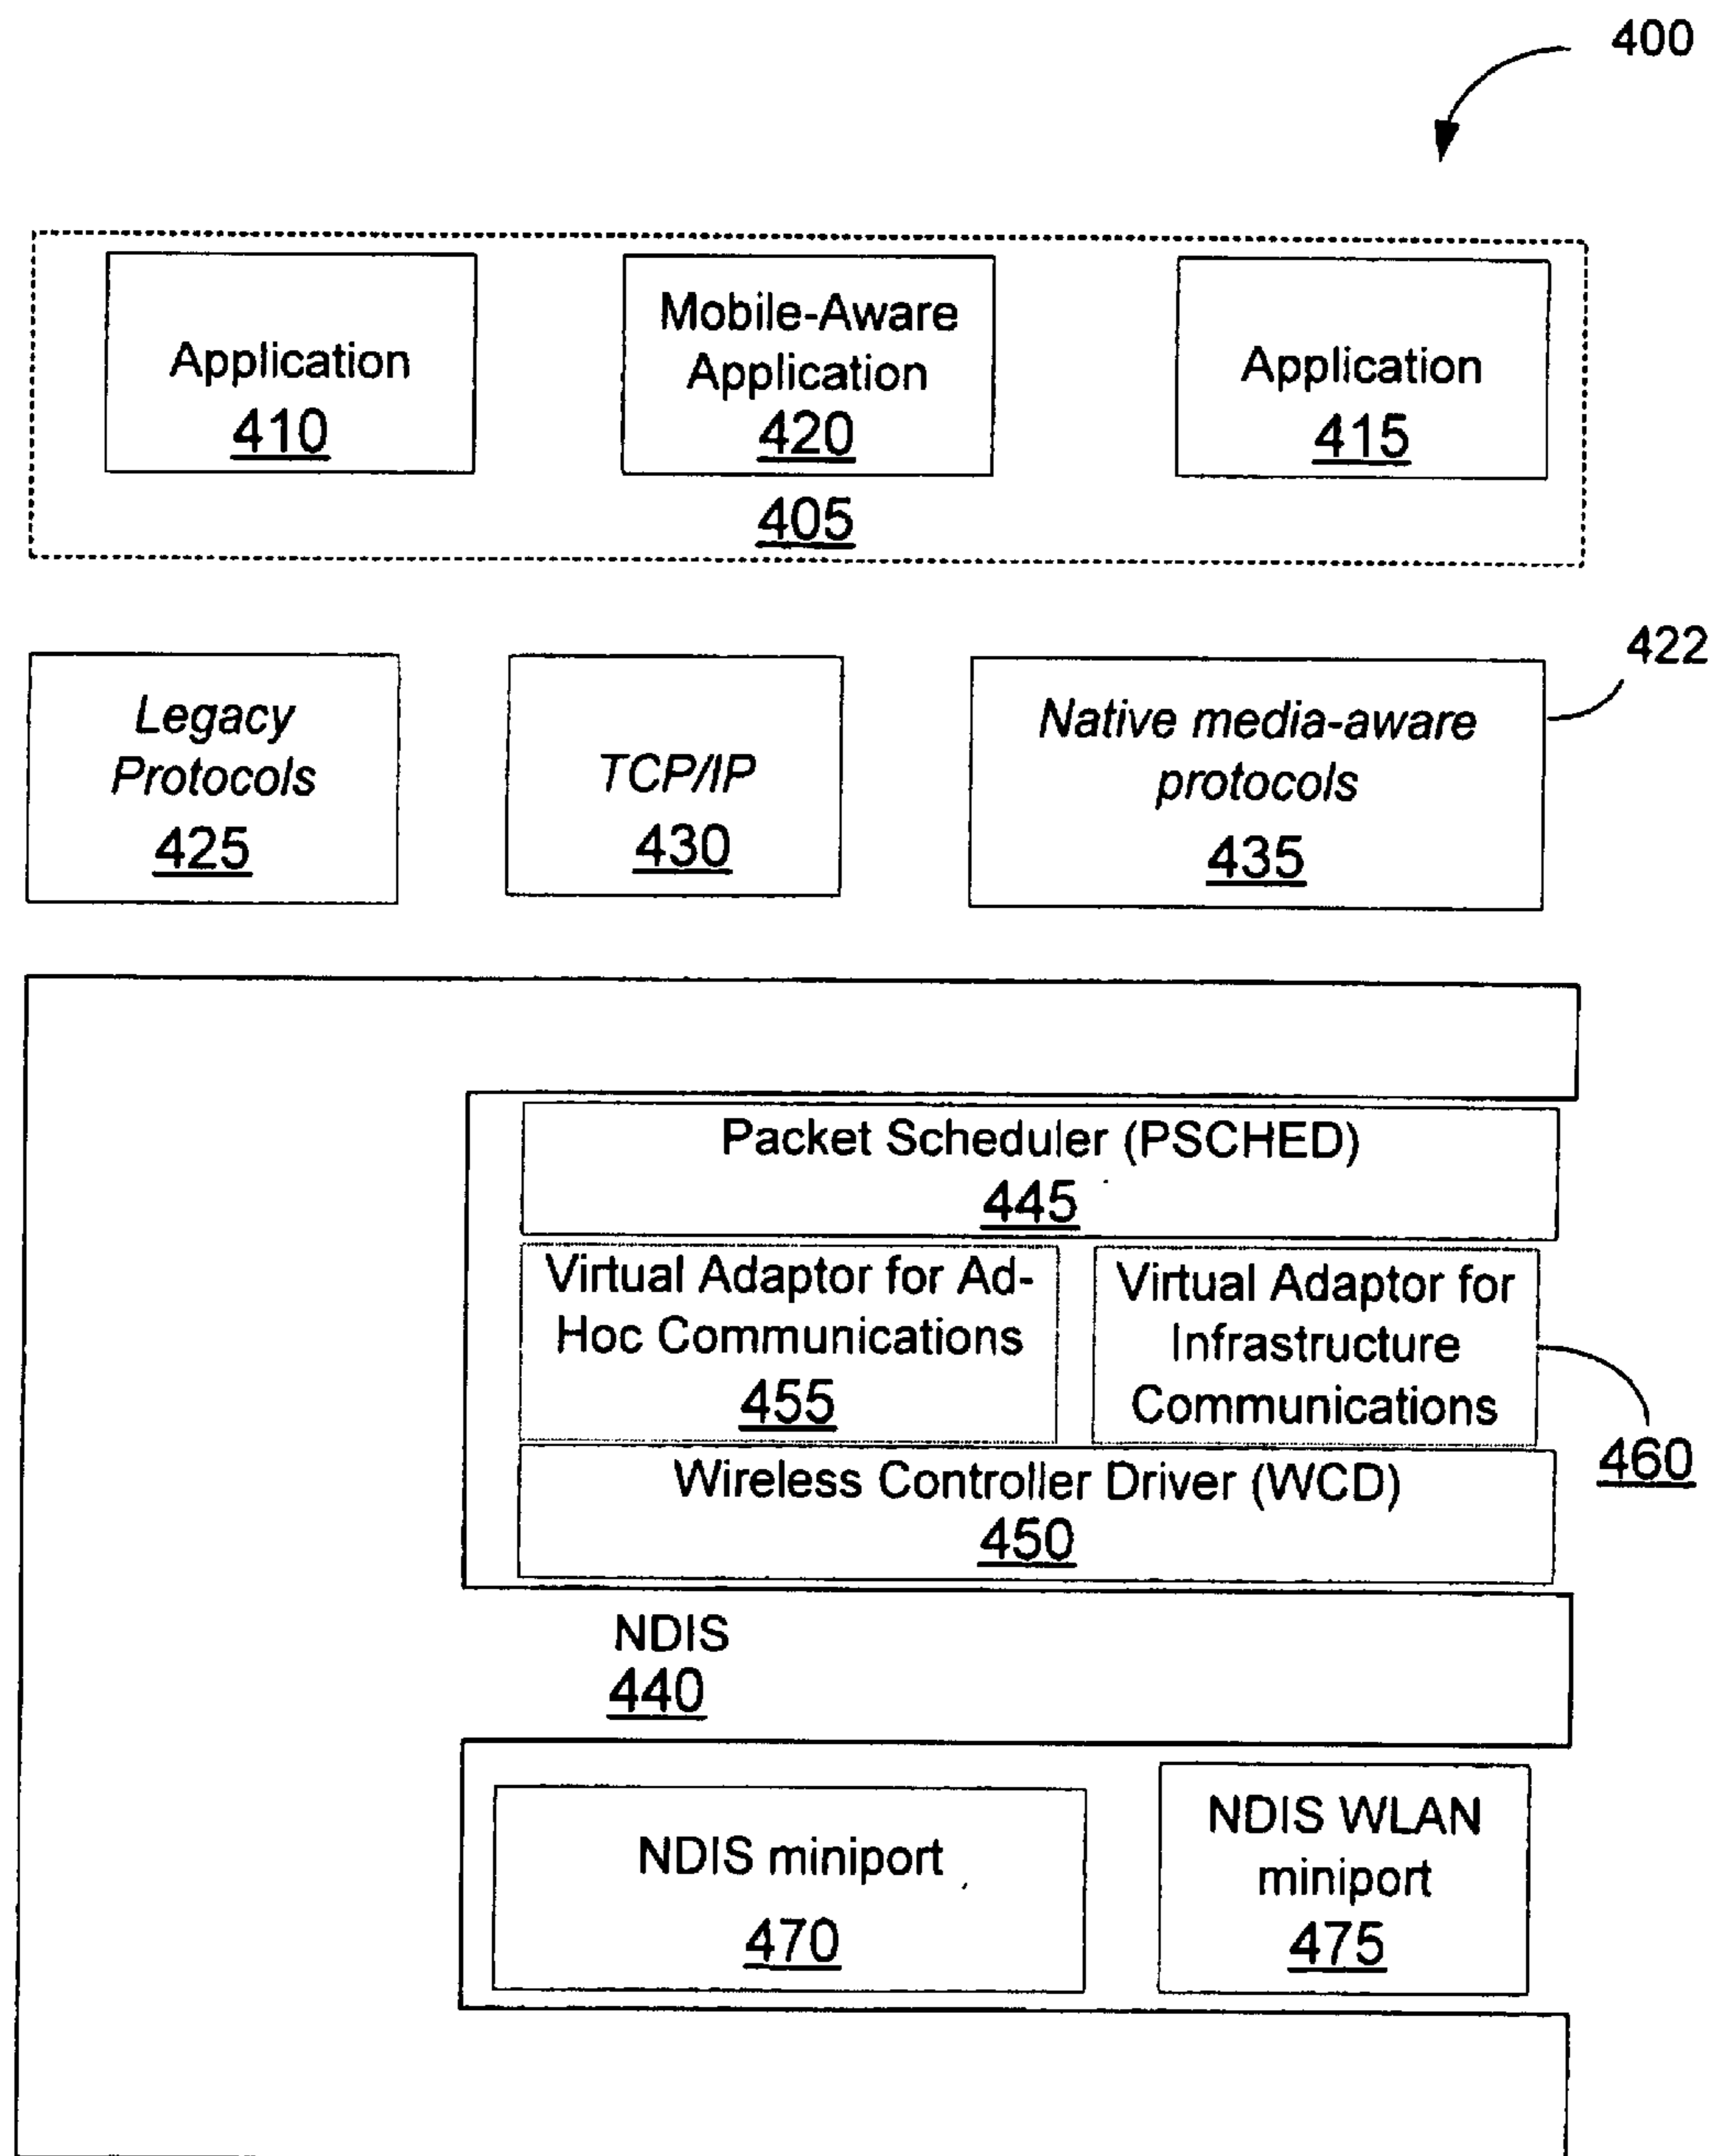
400

Application
410

Mobile-Aware Application
420

Application
415

405

422

Legacy Protocols
425

TCP/IP
430

Native media-aware protocols
435

Packet Scheduler (PSCHED)
445

Virtual Adaptor for Ad-Hoc Communications
455

Virtual Adaptor for Infrastructure Communications

460

Wireless Controller Driver (WCD)
450

NDIS
440

NDIS miniport
470

NDIS WLAN miniport
475